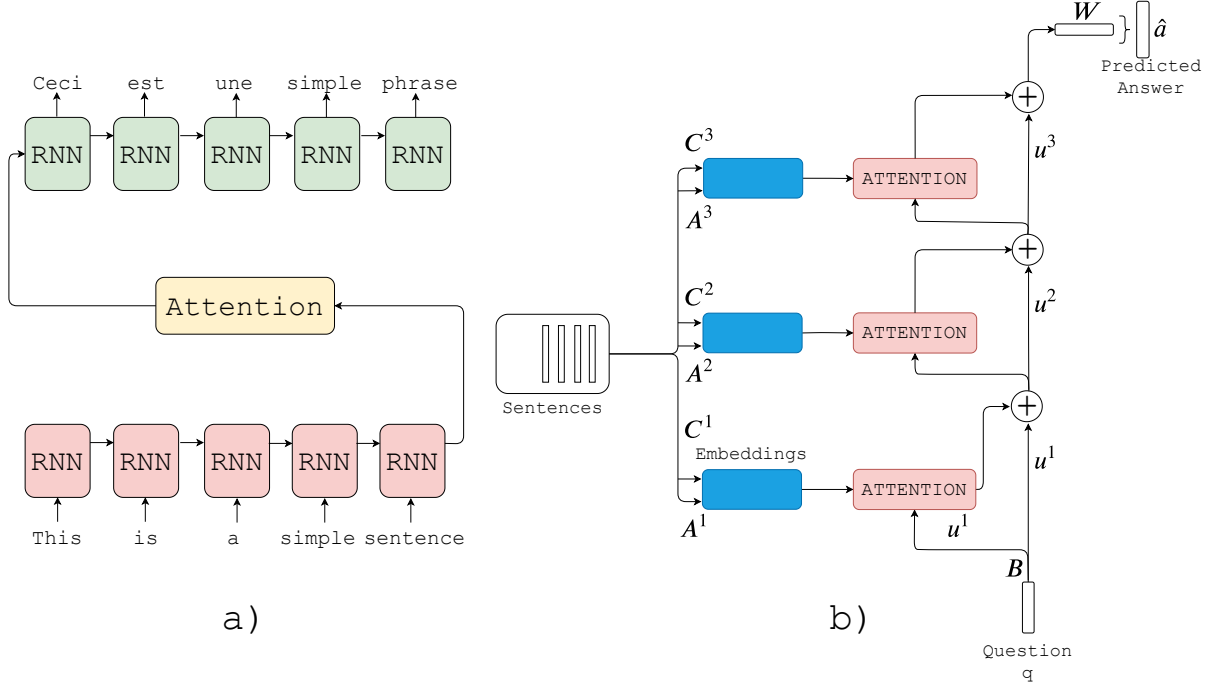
Ceci est une simple phrase

RNN RNN RNN RNN RNN

Attention

RNN RNN RNN RNN RNN

This is a simple sentence

a)

$W$ $\hat{a}$

Predicted Answer

$C^3$

ATTENTION

$u^3$

$A^3$

$C^2$

ATTENTION

$u^2$

Sentences

$A^2$

$C^1$

Embeddings

$u^1$

ATTENTION

$A^1$

$u^1$

$B$

b)

Question q